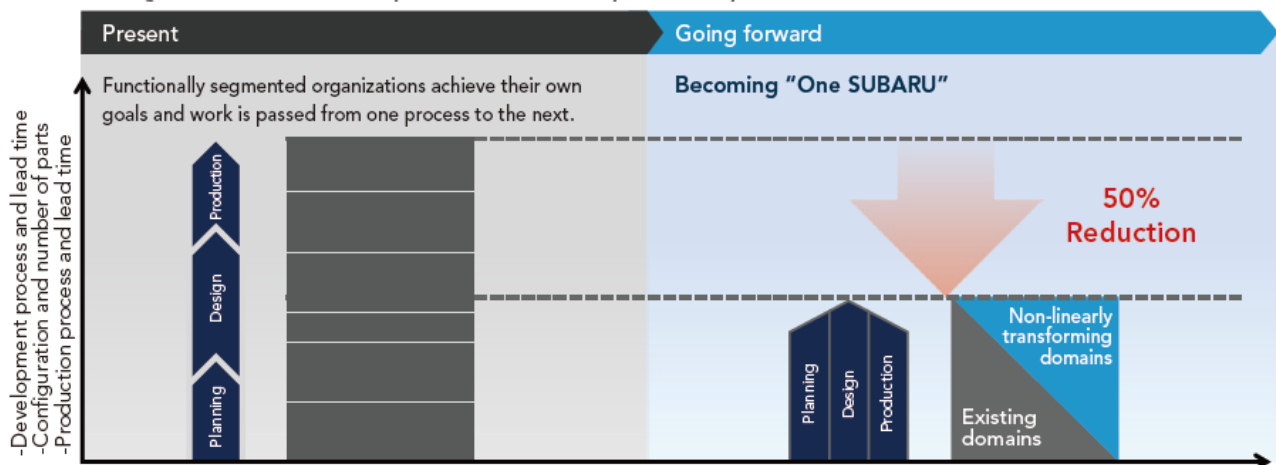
Present

Going forward

Functionally segmented organizations achieve their own goals and work is passed from one process to the next.

Becoming "One SUBARU"

-Development process and lead time
-Configuration and number of parts
-Production process and lead time

Production
Design
Planning

50%
Reduction

Non-linearly transforming domains

Planning
Design
Production

Existing domains